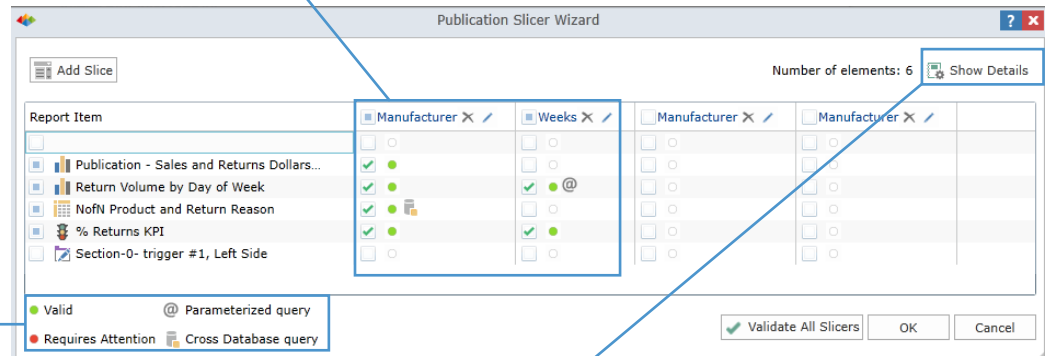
Publication Slicer Wizard

? ×

Add Slice

Number of elements: 6

Show Details

| Report Item | Manufacturer | Weeks | Manufacturer | Manufacturer |
|---|---|---|---|---|
| | | | | |
| Publication - Sales and Returns Dollars... | ✓ | | | |
| Return Volume by Day of Week | ✓ | ✓ @ | | |
| NofN Product and Return Reason | ✓ | | | |
| % Returns KPI | ✓ | ✓ | | |
| Section-0- trigger #1, Left Side | | | | |

Valid

@ Parameterized query

Requires Attention

Cross Database query

Validate All Slicers

OK

Cancel